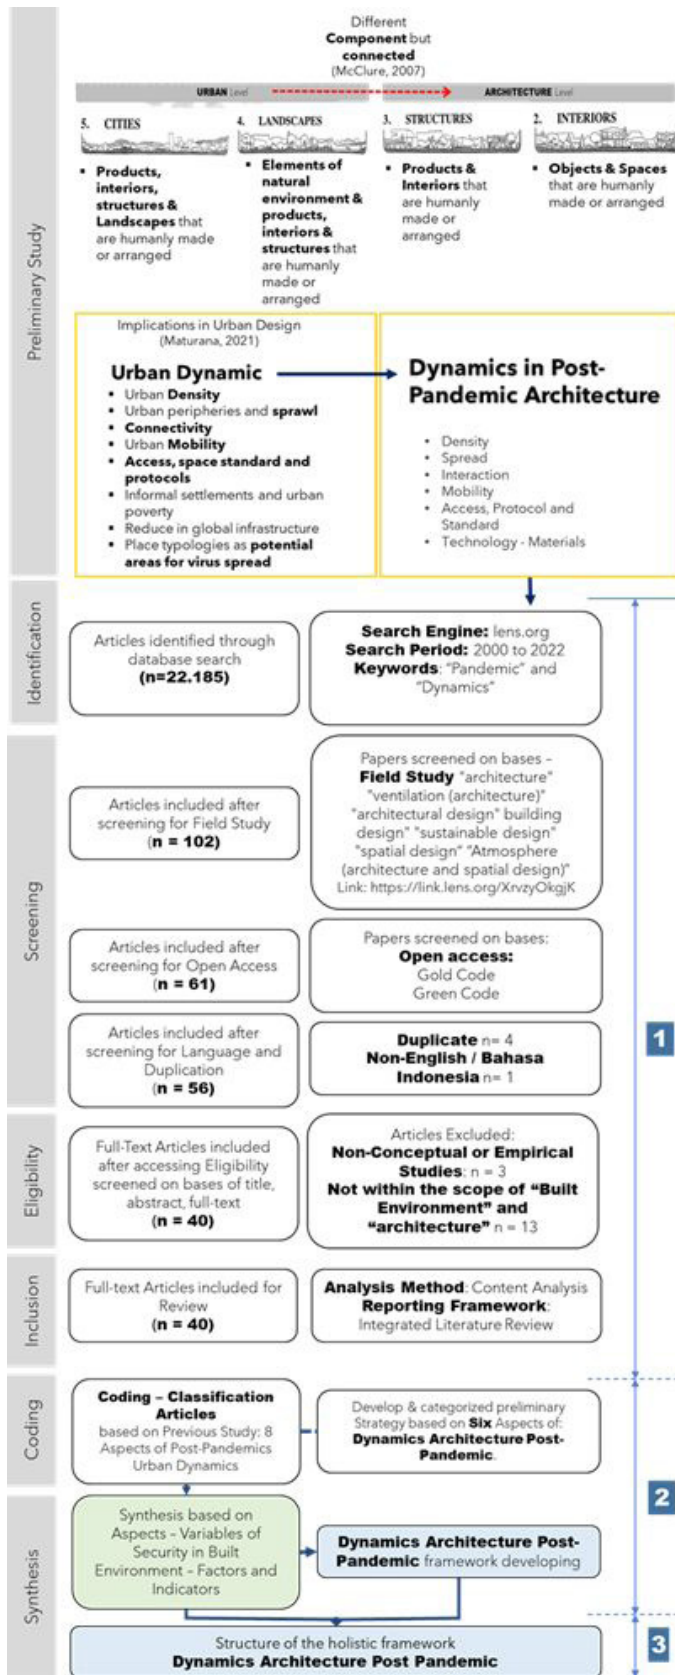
Preliminary Study

Different Component but connected (McClure, 2007)

URBAN Level ARCHITECTURE Level

5. CITIES
• Products, interiors, structures & Landscapes that are humanly made or arranged

4. LANDSCAPES
• Elements of natural environment & products, interiors & structures that are humanly made or arranged

3. STRUCTURES
• Products & Interiors that are humanly made or arranged

2. INTERIORS
• Objects & Spaces that are humanly made or arranged

Implications in Urban Design (Maturana, 2021)

Urban Dynamic
• Urban Density
• Urban peripheries and sprawl
• Connectivity
• Urban Mobility
• Access, space standard and protocols
• Informal settlements and urban poverty
• Reduce in global infrastructure
• Place typologies as potential areas for virus spread

Dynamics in Post-Pandemic Architecture
• Density
• Spread
• Interaction
• Mobility
• Access, Protocol and Standard
• Technology - Materials

Identification

Articles identified through database search (n=22.185)

Search Engine: lens.org
Search Period: 2000 to 2022
Keywords: "Pandemic" and "Dynamics"

Screening

Articles included after screening for Field Study (n = 102)

Papers screened on bases - Field Study "architecture" "ventilation (architecture)" "architectural design" building design" "sustainable design" "spatial design" "Atmosphere (architecture and spatial design)" Link: https://link.lens.org/XrvzyOkgjK

Articles included after screening for Open Access (n = 61)

Papers screened on bases: Open access: Gold Code Green Code

Articles included after screening for Language and Duplication (n = 56)

Duplicate n= 4
Non-English / Bahasa Indonesia n= 1

1

Eligibility

Full-Text Articles included after accessing Eligibility screened on bases of title, abstract, full-text (n = 40)

Articles Excluded: Non-Conceptual or Empirical Studies: n = 3
Not within the scope of "Built Environment" and "architecture" n = 13

Inclusion

Full-text Articles included for Review (n = 40)

Analysis Method: Content Analysis
Reporting Framework: Integrated Literature Review

Coding

Coding – Classification Articles based on Previous Study: 8 Aspects of Post-Pandemics Urban Dynamics

Develop & categorized preliminary Strategy based on Six Aspects of: Dynamics Architecture Post-Pandemic.

2

Synthesis

Synthesis based on Aspects - Variables of Security in Built Environment - Factors and Indicators

Dynamics Architecture Post-Pandemic framework developing

Structure of the holistic framework
Dynamics Architecture Post Pandemic

3